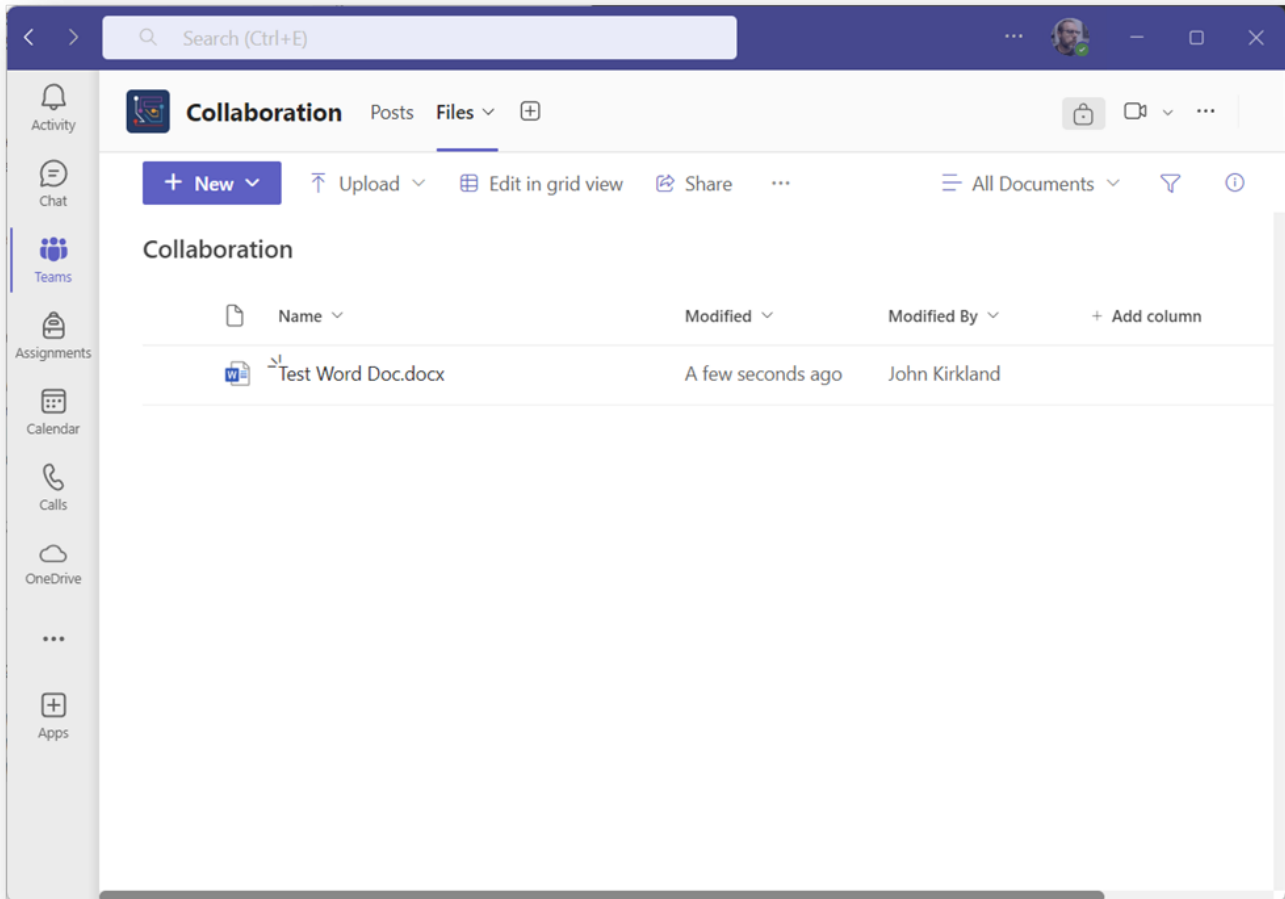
Search (Ctrl+E)

Activity
Chat
Teams
Assignments
Calendar
Calls
OneDrive
...
Apps

Collaboration Posts Files

New Upload Edit in grid view Share ... All Documents

Collaboration

| Name | Modified | Modified By | + Add column |
|---|---|---|---|
| Test Word Doc.docx | A few seconds ago | John Kirkland | |